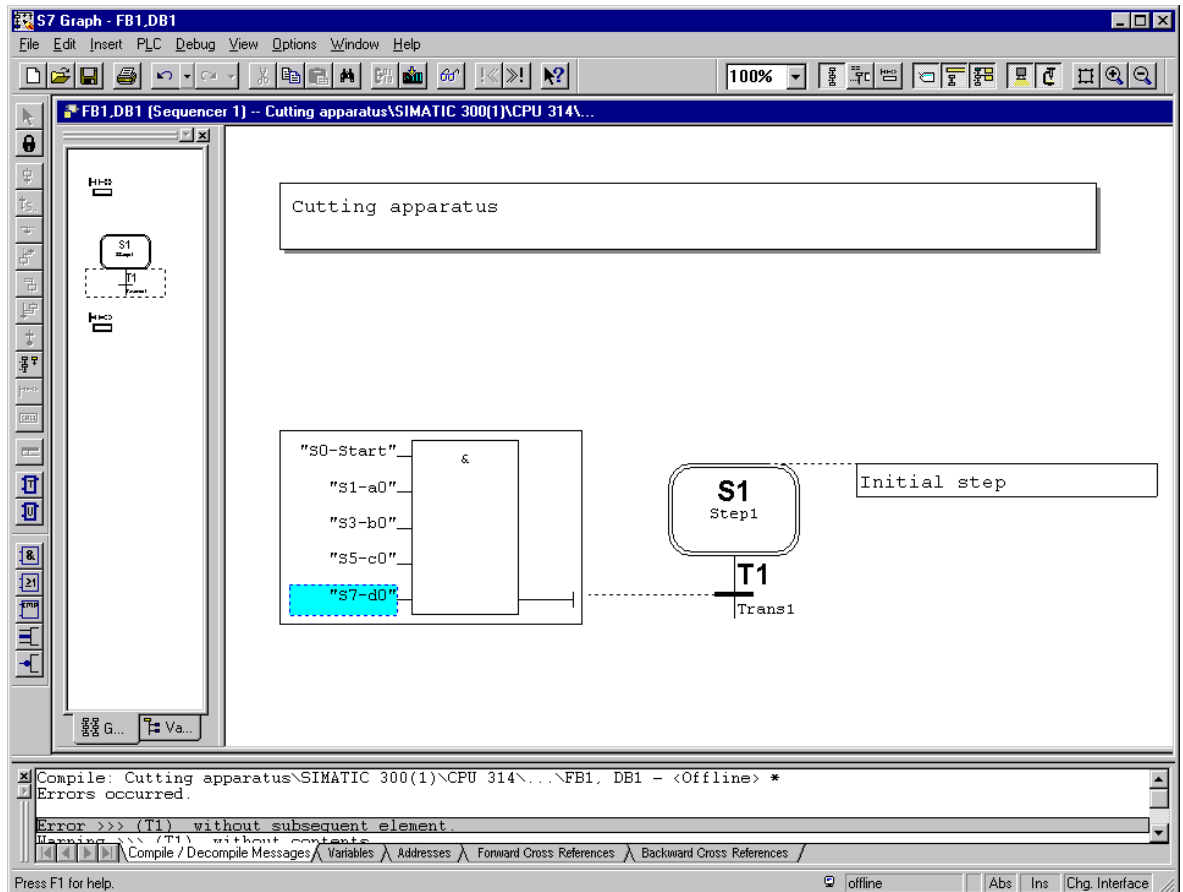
S7 Graph - FB1,DB1

File Edit Insert PLC Debug View Options Window Help

100%

FB1,DB1 (Sequencer 1) -- Cutting apparatus\SIMATIC 300(1)\CPU 314\...

S1
T1

Cutting apparatus

"S0-Start"
"S1-a0"
"S3-b0"
"S5-c0"
"S7-d0"
&

S1
Step1

T1
Trans1

Initial step

G... Va...

Compile: Cutting apparatus\SIMATIC 300(1)\CPU 314\...\FB1, DB1 - <Offline> *
Errors occurred.

Error >>> (T1) without subsequent element.
Warning >>> (T1) without contents

Compile / Decompile Messages Variables Addresses Forward Cross References Backward Cross References

Press F1 for help. offline Abs Ins Chg. Interface